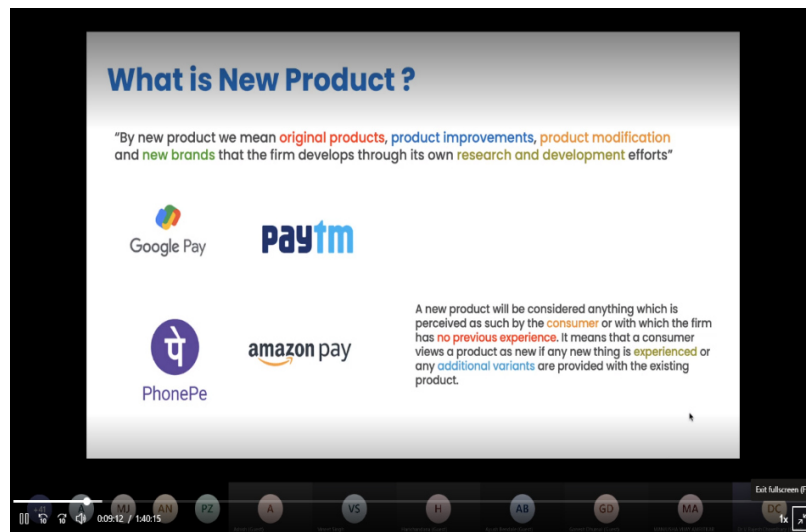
What is New Product ?

"By new product we mean original products, product improvements, product modification and new brands that the firm develops through its own research and development efforts"

Google Pay

Paytm

PhonePe

amazon pay

A new product will be considered anything which is perceived as such by the consumer or with which the firm has no previous experience. It means that a consumer views a product as new if any new thing is experienced or any additional variants are provided with the existing product.

0:09:12 / 1:40:15

1x

Exit fullscreen (F

MJ AN PZ A VS H AB GD MA DC